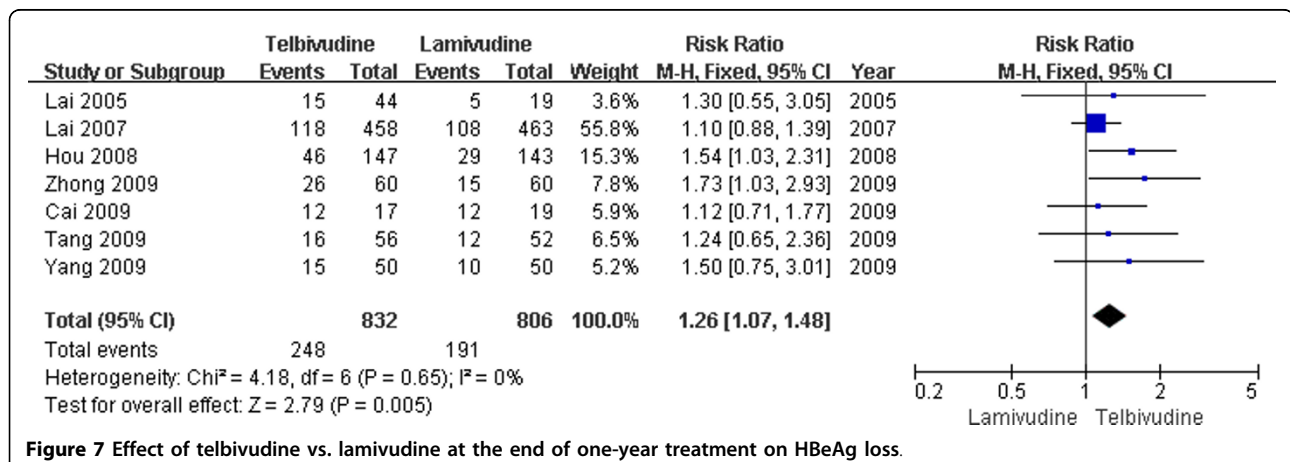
| | Telbivudine | | Lamivudine | | | Risk Ratio | | Risk Ratio |
|---|---|---|---|---|---|---|---|---|
| Study or Subgroup | Events | Total | Events | Total | Weight | M-H, Fixed, 95% CI | Year | M-H, Fixed, 95% CI |
| Lai 2005 | 15 | 44 | 5 | 19 | 3.6% | 1.30 [0.55, 3.05] | 2005 | |
| Lai 2007 | 118 | 458 | 108 | 463 | 55.8% | 1.10 [0.88, 1.39] | 2007 | |
| Hou 2008 | 46 | 147 | 29 | 143 | 15.3% | 1.54 [1.03, 2.31] | 2008 | |
| Zhong 2009 | 26 | 60 | 15 | 60 | 7.8% | 1.73 [1.03, 2.93] | 2009 | |
| Cai 2009 | 12 | 17 | 12 | 19 | 5.9% | 1.12 [0.71, 1.77] | 2009 | |
| Tang 2009 | 16 | 56 | 12 | 52 | 6.5% | 1.24 [0.65, 2.36] | 2009 | |
| Yang 2009 | 15 | 50 | 10 | 50 | 5.2% | 1.50 [0.75, 3.01] | 2009 | |
| Total (95% CI) | | 832 | | 806 | 100.0% | 1.26 [1.07, 1.48] | | |
| Total events | 248 | | 191 | | | | | |

Heterogeneity: Chi² = 4.18, df = 6 (P = 0.65); I² = 0%
Test for overall effect: Z = 2.79 (P = 0.005)

0.2 0.5 1 2 5
Lamivudine Telbivudine

**Figure 7 Effect of telbivudine vs. lamivudine at the end of one-year treatment on HBeAg loss.**